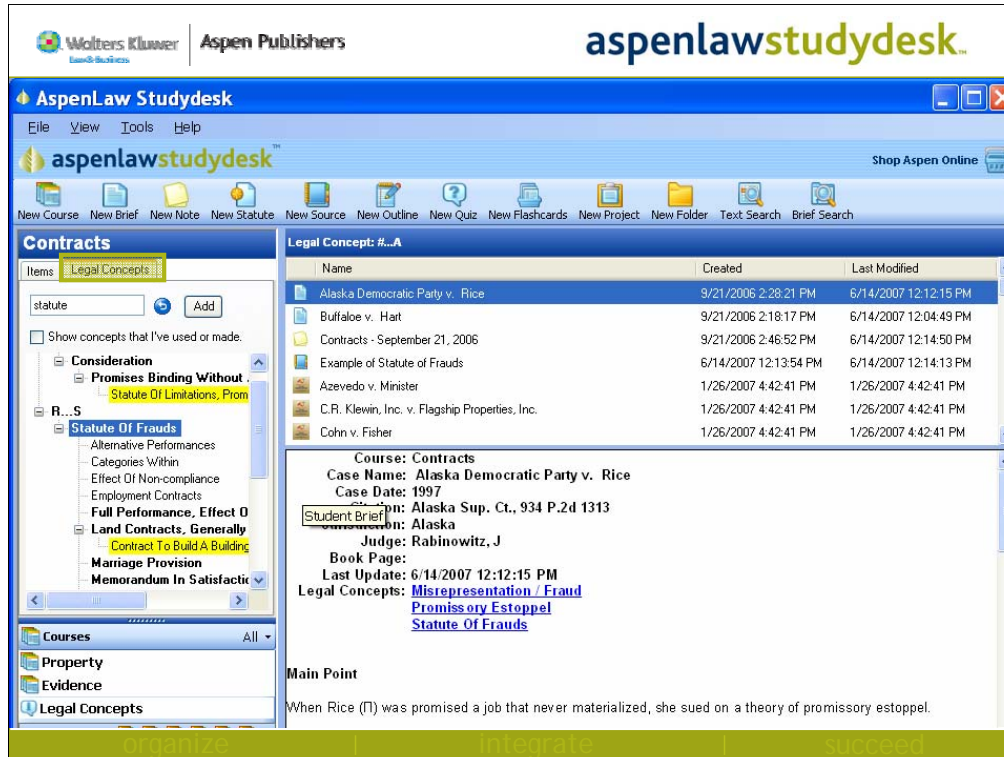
Wolters Kluwer Law & Business | Aspen Publishers

aspenlawstudydesk.

AspenLaw Studydesk

File View Tools Help

aspenlawstudydesk™

Shop Aspen Online

New Course New Brief New Note New Statute New Source New Outline New Quiz New Flashcards New Project New Folder Text Search Brief Search

Contracts

Items Legal Concepts

statute Add

Show concepts that I've used or made.

Consideration
Promises Binding Without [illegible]
Statute Of Limitations, Prom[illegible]
R...S
Statute Of Frauds
Alternative Performances
Categories Within
Effect Of Non-compliance
Employment Contracts
Full Performance, Effect O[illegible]
Land Contracts, Generally
Contract To Build A Building
Marriage Provision
Memorandum In Satisfactio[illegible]

Courses All
Property
Evidence
Legal Concepts

Legal Concept: #...A

| Name | Created | Last Modified |
|---|---|---|
| Alaska Democratic Party v. Rice | 9/21/2006 2:28:21 PM | 6/14/2007 12:12:15 PM |
| Buffaloe v. Hart | 9/21/2006 2:18:17 PM | 6/14/2007 12:04:49 PM |
| Contracts - September 21, 2006 | 9/21/2006 2:46:52 PM | 6/14/2007 12:14:50 PM |
| Example of Statute of Frauds | 6/14/2007 12:13:54 PM | 6/14/2007 12:14:13 PM |
| Azevedo v. Minister | 1/26/2007 4:42:41 PM | 1/26/2007 4:42:41 PM |
| C.R. Klewin, Inc. v. Flagship Properties, Inc. | 1/26/2007 4:42:41 PM | 1/26/2007 4:42:41 PM |
| Cohn v. Fisher | 1/26/2007 4:42:41 PM | 1/26/2007 4:42:41 PM |

Course: Contracts
Case Name: Alaska Democratic Party v. Rice
Case Date: 1997
Student Brief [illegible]on: Alaska Sup. Ct., 934 P.2d 1313
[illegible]on: Alaska
Judge: Rabinowitz, J
Book Page:
Last Update: 6/14/2007 12:12:15 PM
Legal Concepts: Misrepresentation / Fraud
Promissory Estoppel
Statute Of Frauds

Main Point

When Rice (Π) was promised a job that never materialized, she sued on a theory of promissory estoppel.

organize | integrate | succeed